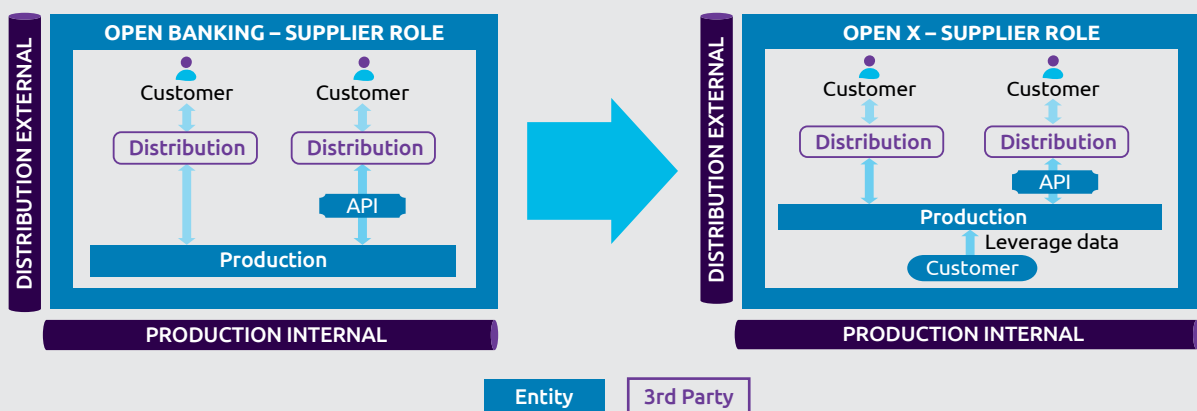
DISTRIBUTION EXTERNAL

OPEN BANKING – SUPPLIER ROLE

Customer

Customer

Distribution

Distribution

API

Production

PRODUCTION INTERNAL

DISTRIBUTION EXTERNAL

OPEN X – SUPPLIER ROLE

Customer

Customer

Distribution

Distribution

API

Production

Leverage data

Customer

PRODUCTION INTERNAL

Entity

3rd Party